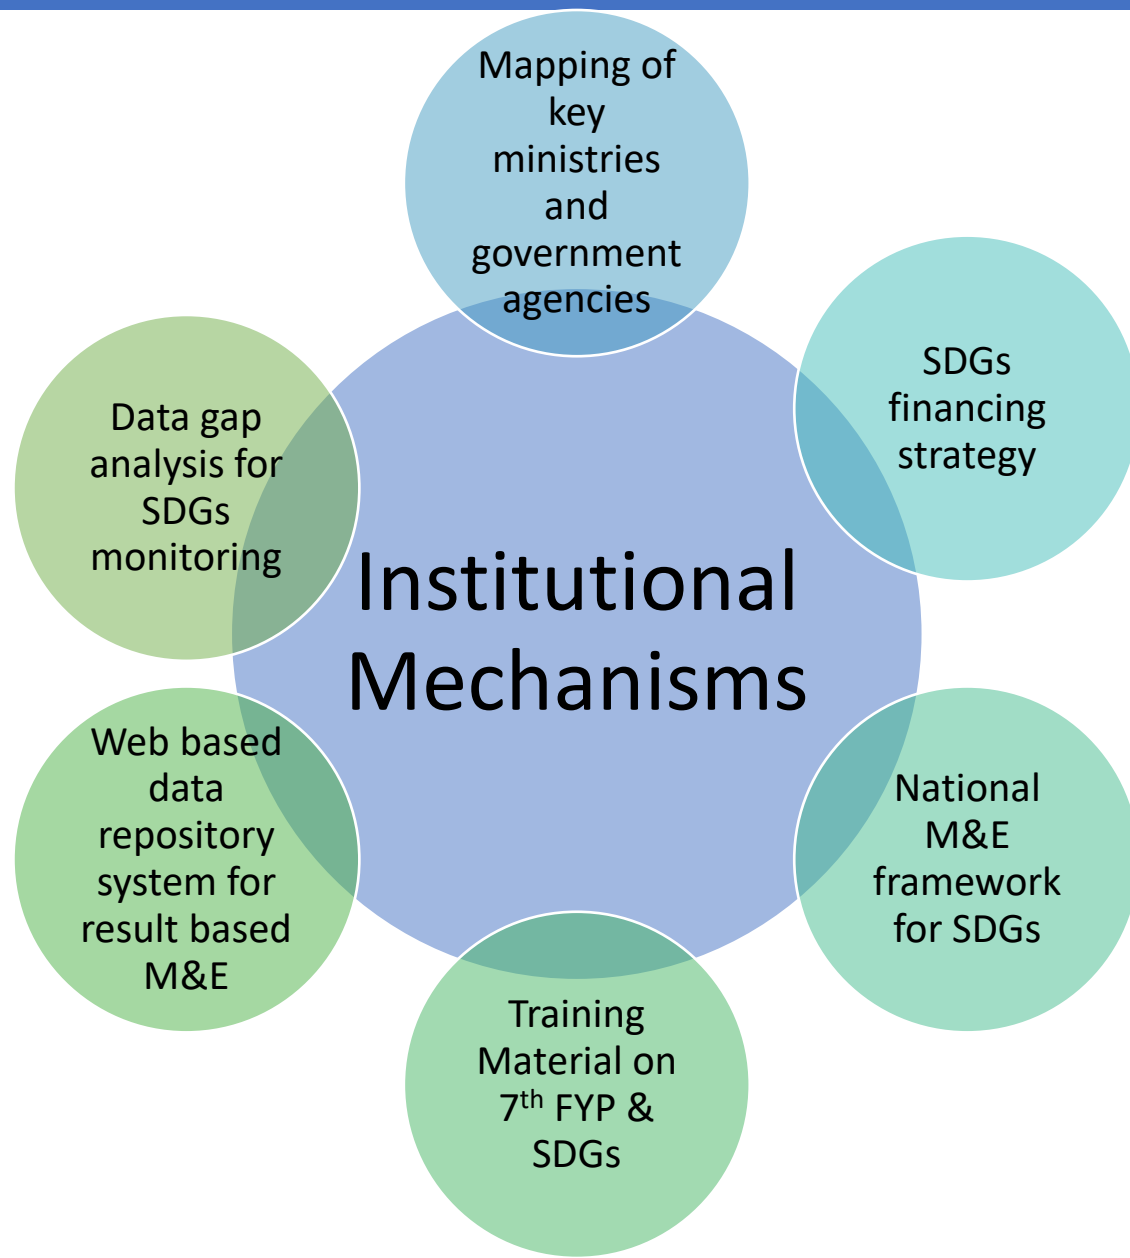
Mapping of key ministries and government agencies

SDGs financing strategy

National M&E framework for SDGs

Training Material on $7^{th}$ FYP & SDGs

Web based data repository system for result based M&E

Data gap analysis for SDGs monitoring

Institutional Mechanisms